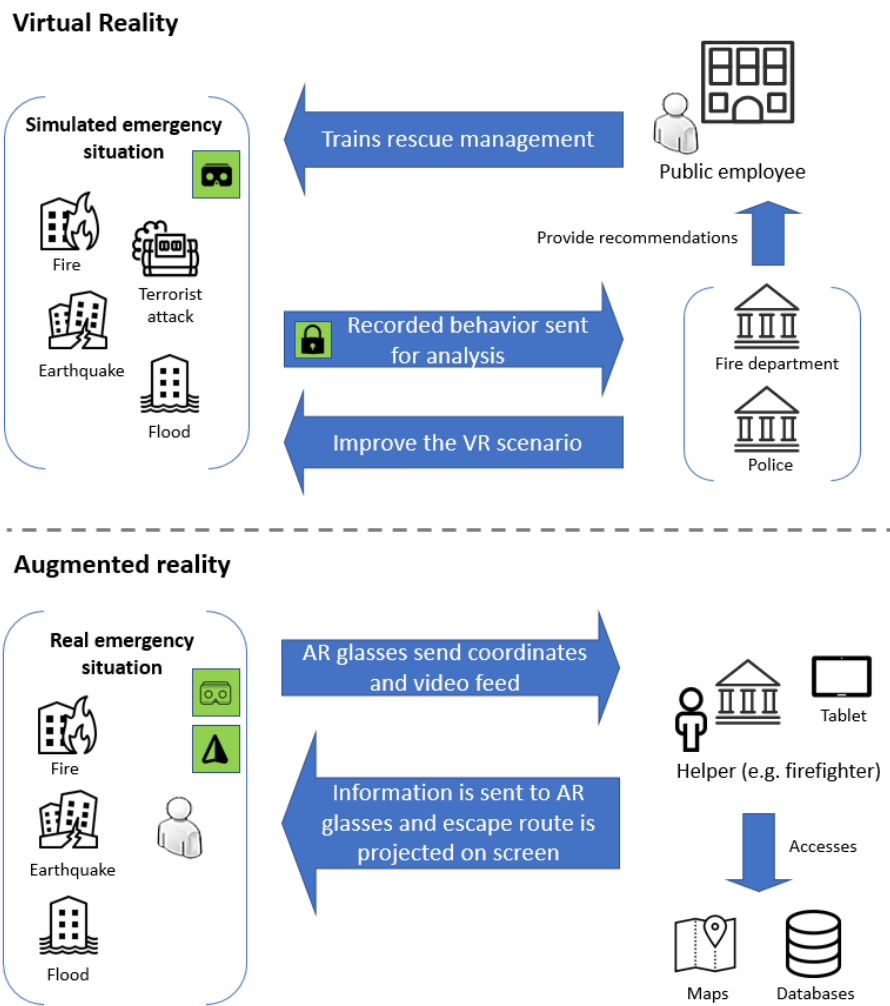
Virtual Reality

Simulated emergency situation

Fire

Terrorist attack

Earthquake

Flood

Trains rescue management

Public employee

Provide recommendations

Recorded behavior sent for analysis

Fire department

Improve the VR scenario

Police

Augmented reality

Real emergency situation

Fire

Earthquake

Flood

AR glasses send coordinates and video feed

Tablet

Helper (e.g. firefighter)

Information is sent to AR glasses and escape route is projected on screen

Accesses

Maps

Databases